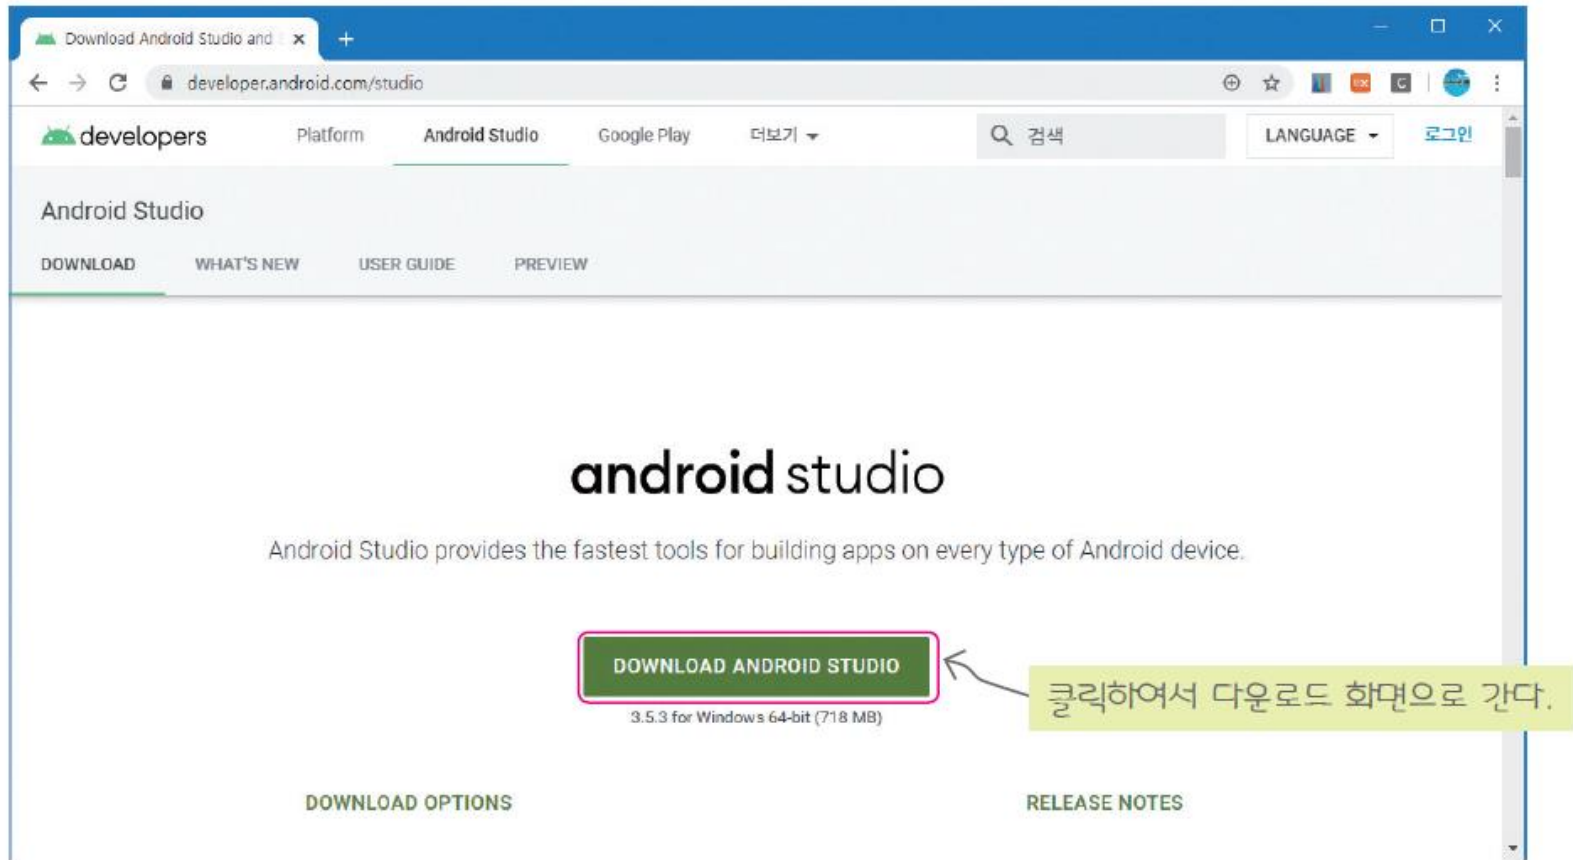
Download Android Studio and

developer.android.com/studio

developers Platform Android Studio Google Play 더보기 검색 LANGUAGE 로그인

Android Studio

DOWNLOAD WHAT'S NEW USER GUIDE PREVIEW

android studio

Android Studio provides the fastest tools for building apps on every type of Android device.

DOWNLOAD ANDROID STUDIO

3.5.3 for Windows 64-bit (718 MB)

클릭하여서 다운로드 화면으로 간다.

DOWNLOAD OPTIONS

RELEASE NOTES